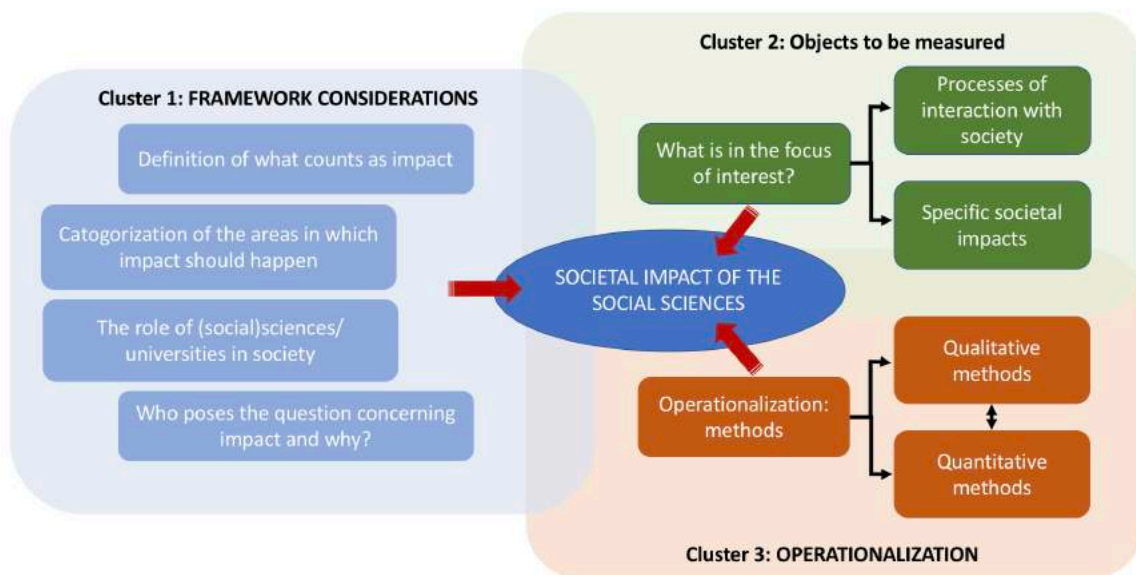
Cluster 1: FRAMEWORK CONSIDERATIONS

Definition of what counts as impact

Catogorization of the areas in which impact should happen

The role of (social)sciences/ universities in society

Who poses the question concerning impact and why?

SOCIETAL IMPACT OF THE SOCIAL SCIENCES

Cluster 2: Objects to be measured

What is in the focus of interest?

Processes of interaction with society

Specific societal impacts

Operationalization: methods

Qualitative methods

Quantitative methods

Cluster 3: OPERATIONALIZATION